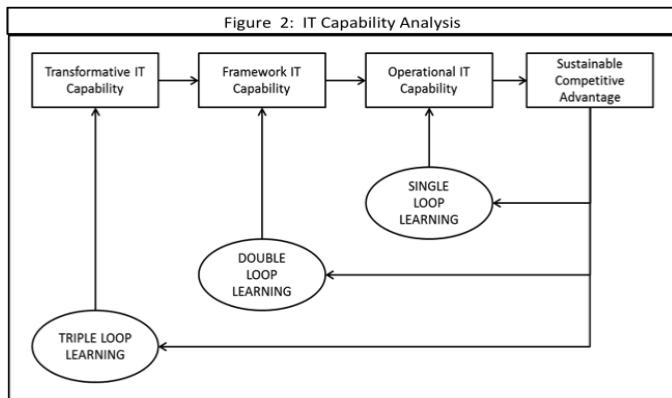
Figure 2: IT Capability Analysis

Transformative IT Capability

Framework IT Capability

Operational IT Capability

Sustainable Competitive Advantage

SINGLE LOOP LEARNING

DOUBLE LOOP LEARNING

TRIPLE LOOP LEARNING